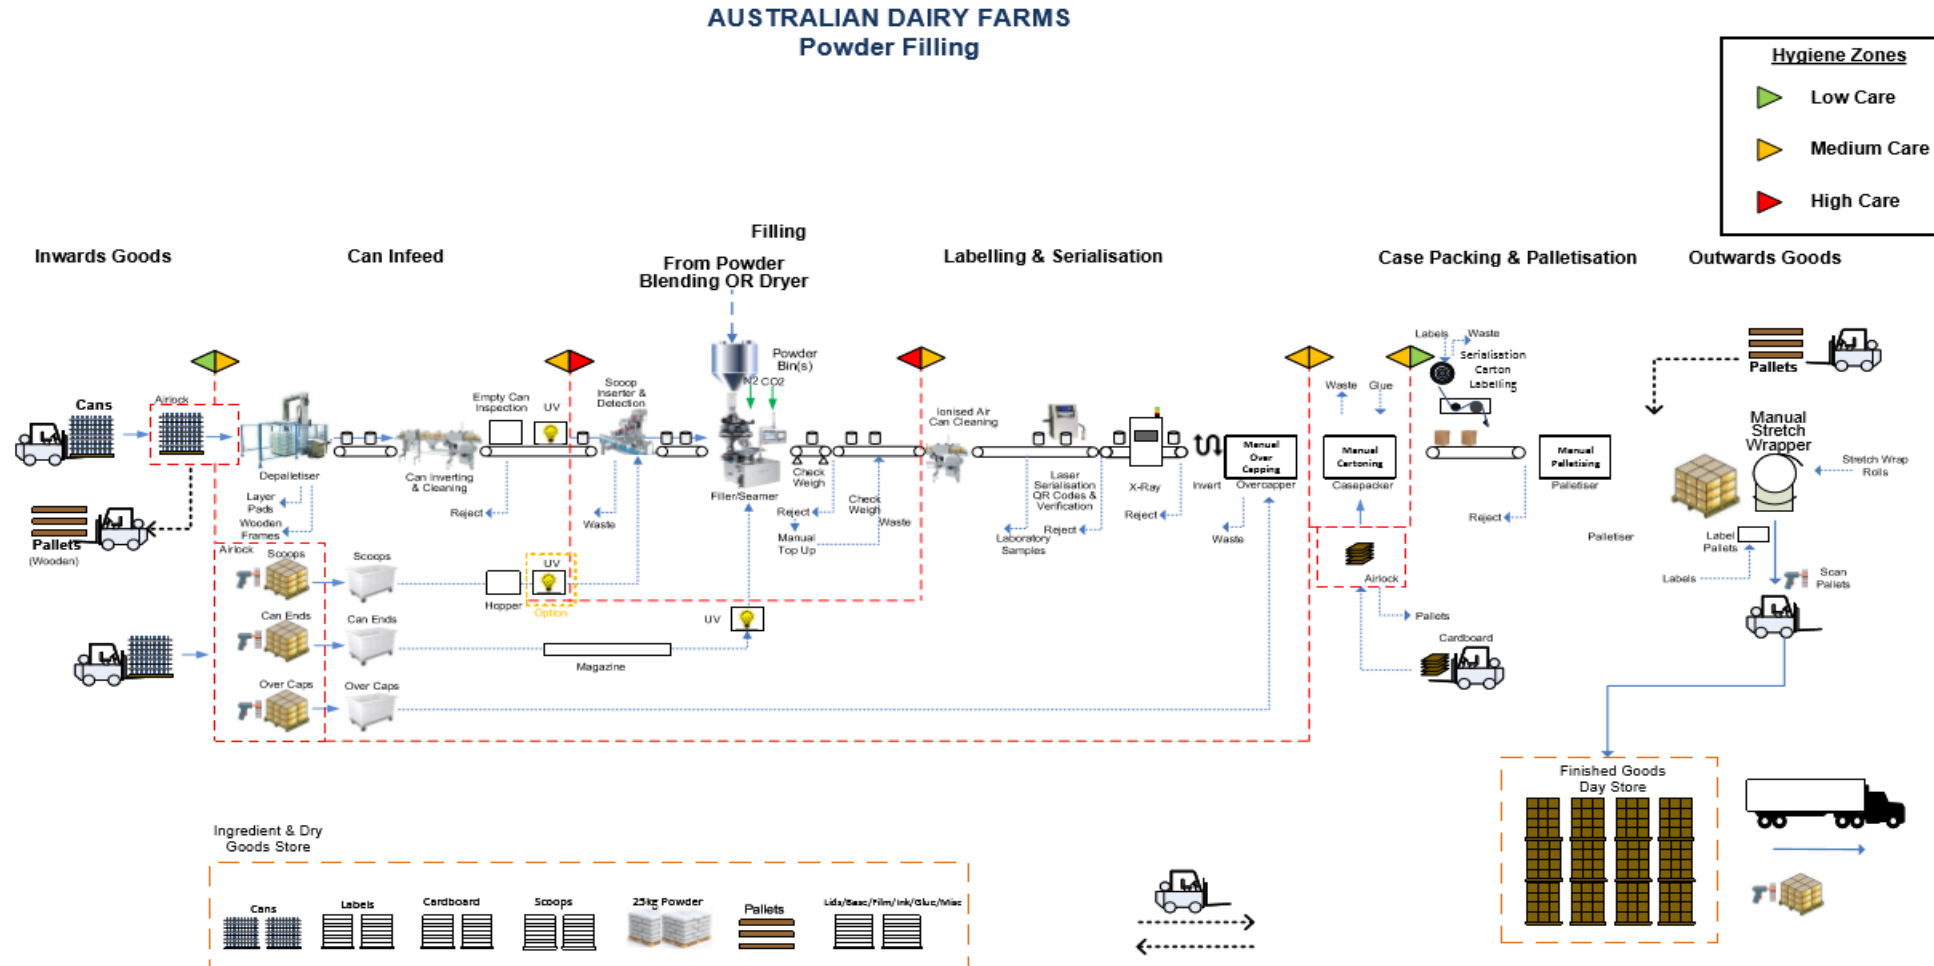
AUSTRALIAN DAIRY FARMS
Powder Filling

Hygiene Zones
Low Care
Medium Care
High Care

Inwards Goods
Can Infeed
Filling
From Powder Blending OR Dryer
Labelling & Serialisation
Case Packing & Palletisation
Outwards Goods

Cans
Airlock
Depalletiser
Layer Pads
Wooden Frames
Pallets
(Wooden)
Can Inverting & Cleaning
Empty Can Inspection
UV
Reject
Scoop Inserter & Detection
Waste
Powder Bin(s)
N2 CO2
Filler/Seamer
Check Weigh
Reject
Manual Top Up
Check Weigh
Waste
Ionised Air Can Cleaning
Laser Serialisation QR Codes & Verification
Laboratory Samples
Reject
X-Ray
Reject
Invert
Manual Over Capping
Overcapper
Waste
Waste
Glue
Manual Cartoning
Casepacker
Labels
Waste
Serialisation Carton Labelling
Reject
Manual Palletising
Palletiser
Palletiser
Pallets
Manual Stretch Wrapper
Stretch Wrap Rolls
Label Pallets
Labels
Scan Pallets

Airlock
Scoops
Scoops
Hopper
UV
Option
Can Ends
Can Ends
Magazine
UV
Over Caps
Over Caps
Airlock
Pallets
Cardboard

Finished Goods Day Store

Ingredient & Dry Goods Store
Cans
Labels
Cardboard
Scoops
25kg Powder
Pallets
Lids/Base/Film/Ink/Glue/Misc